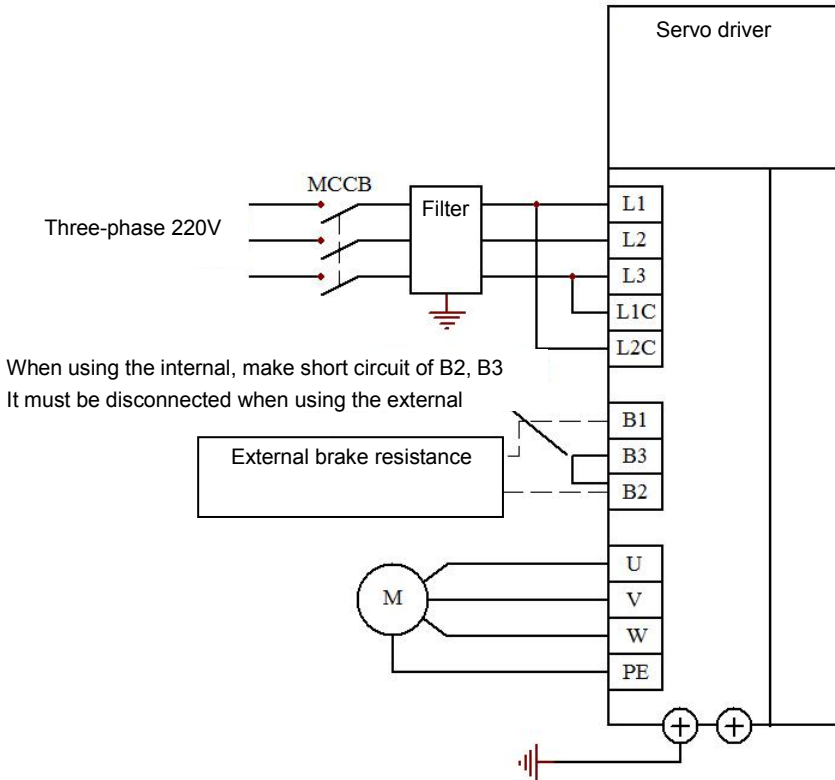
Servo driver

MCCB

Three-phase 220V

Filter

L1
L2
L3
L1C
L2C

When using the internal, make short circuit of B2, B3
It must be disconnected when using the external

B1
B3
B2

External brake resistance

U
V
W
PE

M